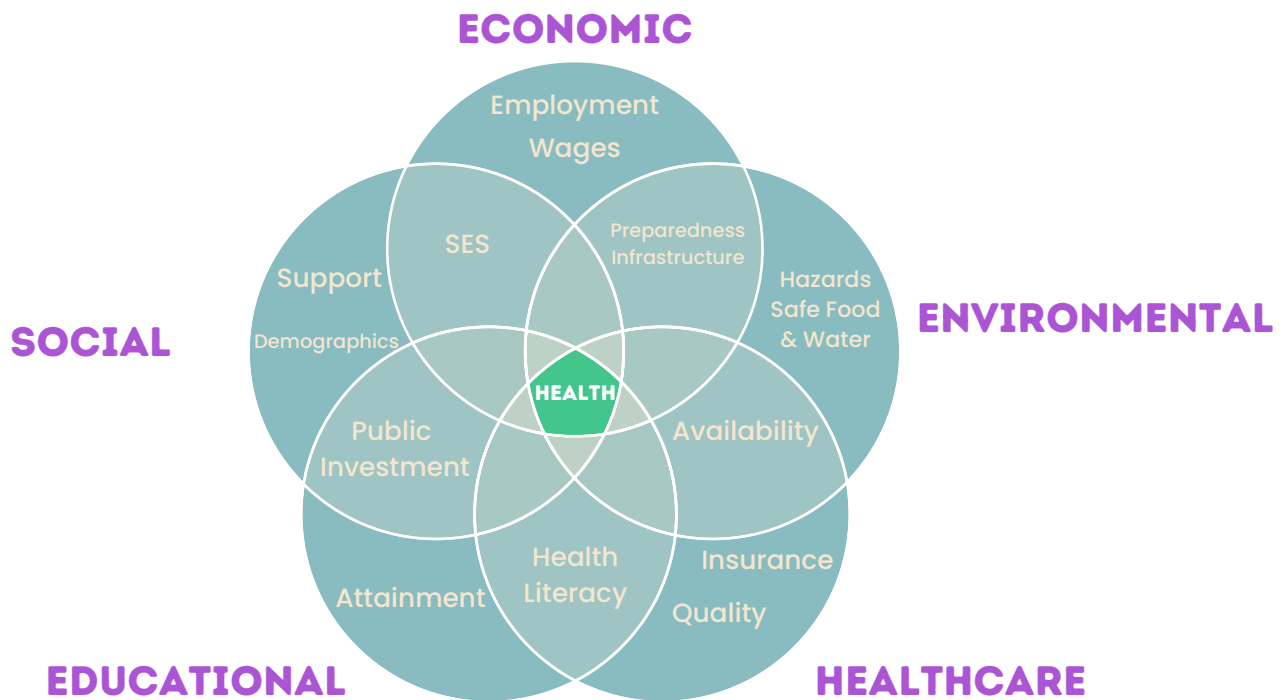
ECONOMIC

Employment
Wages

SES

Preparedness
Infrastructure

Support

Demographics

Hazards
Safe Food
& Water

SOCIAL

ENVIRONMENTAL

HEALTH

Public
Investment

Availability

Health
Literacy

Insurance

Attainment

Quality

EDUCATIONAL

HEALTHCARE